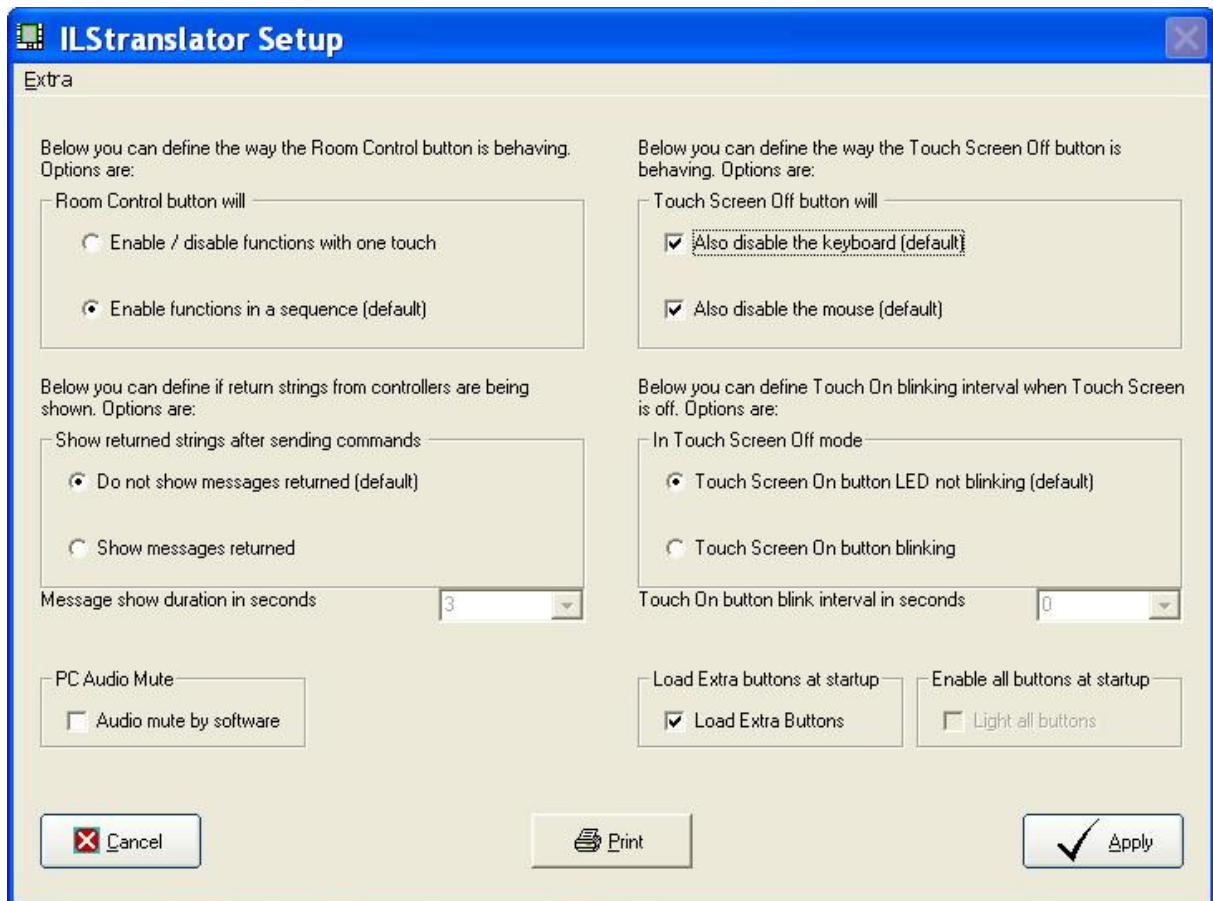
ILStranslator Setup

Extra

Below you can define the way the Room Control button is behaving. Options are:

Room Control button will

Enable / disable functions with one touch

Enable functions in a sequence (default)

Below you can define the way the Touch Screen Off button is behaving. Options are:

Touch Screen Off button will

Also disable the keyboard (default)

Also disable the mouse (default)

Below you can define if return strings from controllers are being shown. Options are:

Show returned strings after sending commands

Do not show messages returned (default)

Show messages returned

Message show duration in seconds

3

Below you can define Touch On blinking interval when Touch Screen is off. Options are:

In Touch Screen Off mode

Touch Screen On button LED not blinking (default)

Touch Screen On button blinking

Touch On button blink interval in seconds

0

PC Audio Mute

Audio mute by software

Load Extra buttons at startup

Load Extra Buttons

Enable all buttons at startup

Light all buttons

Cancel

Print

Apply